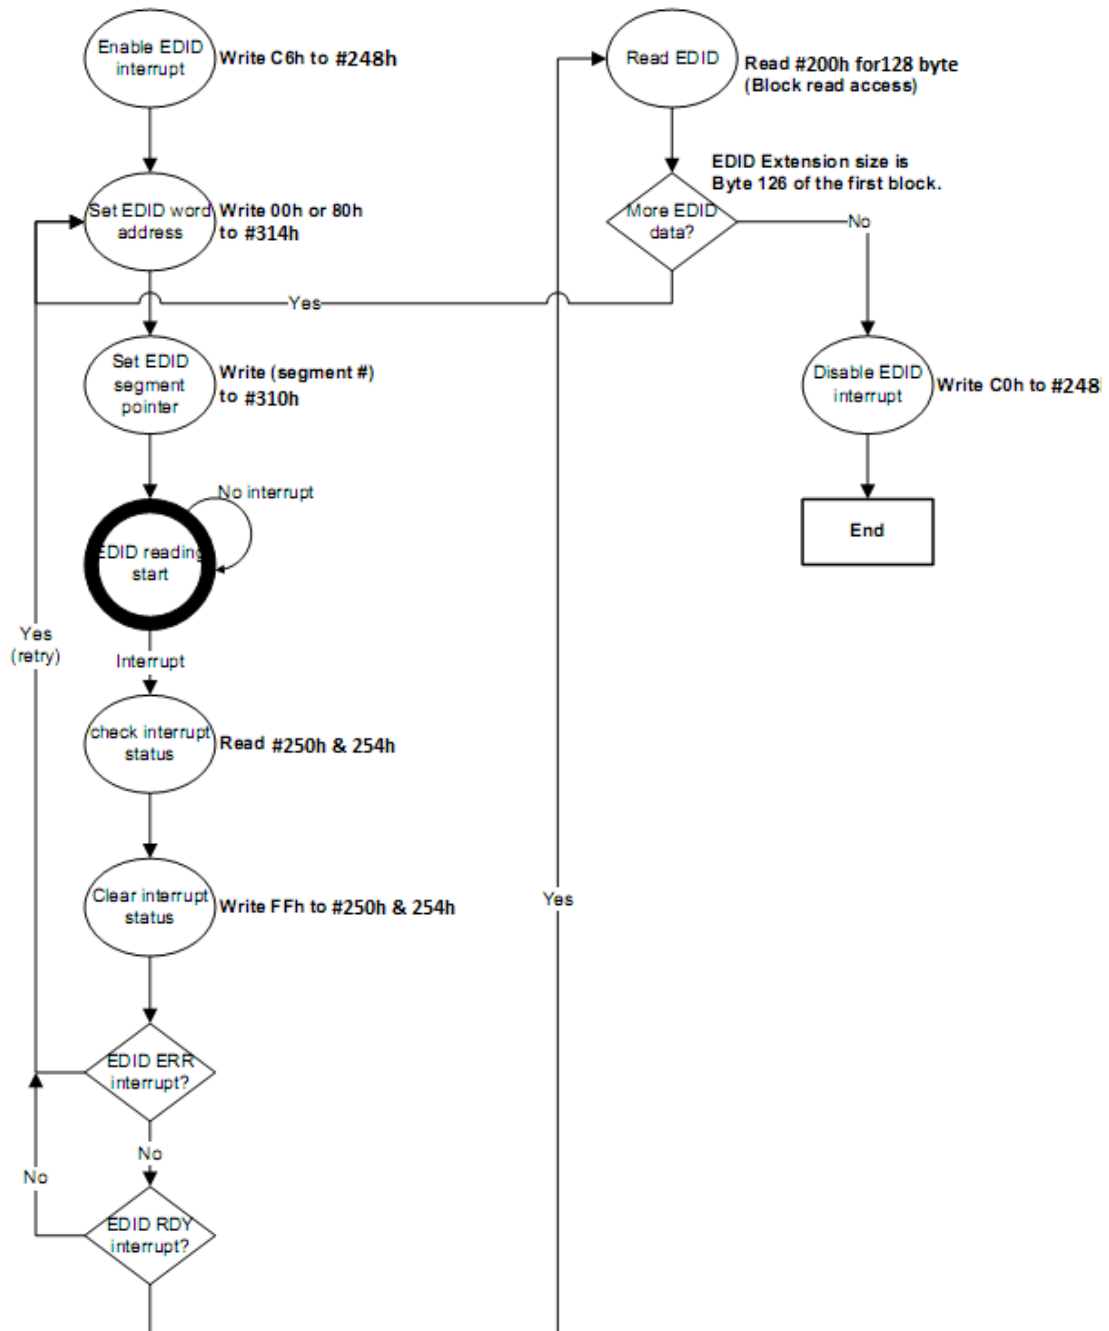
Enable EDID interrupt
Write C6h to #248h

Set EDID word address
Write 00h or 80h to #314h

Yes

Set EDID segment pointer
Write (segment #) to #310h

No interrupt

EDID reading start

Yes (retry)

Interrupt

check interrupt status
Read #250h & 254h

Clear interrupt status
Write FFh to #250h & 254h

EDID ERR interrupt?

No

No

EDID RDY interrupt?

Yes

Read EDID
Read #200h for128 byte (Block read access)

EDID Extension size is Byte 126 of the first block.

More EDID data?

No

Disable EDID interrupt
Write C0h to #248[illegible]

End